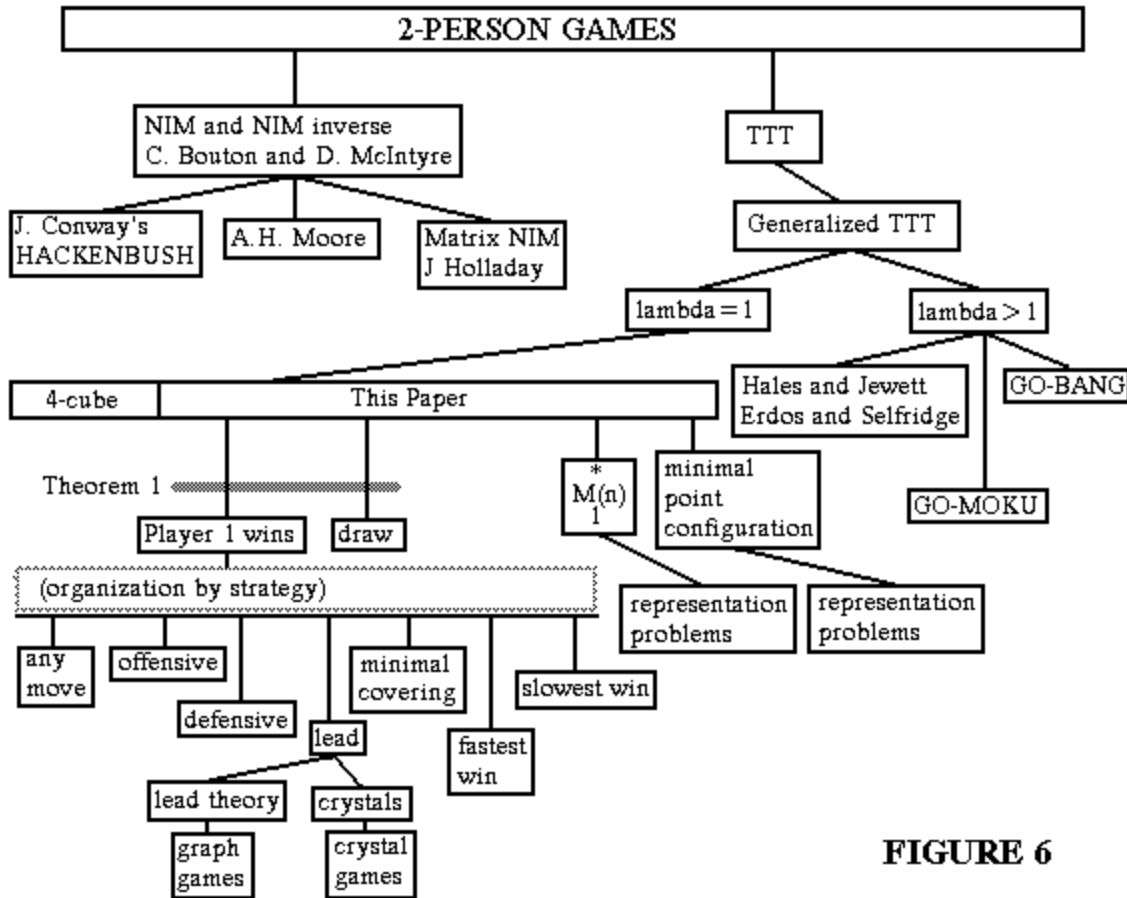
2-PERSON GAMES

NIM and NIM inverse
C. Bouton and D. McIntyre

TTT

J. Conway's
HACKENBUSH

A.H. Moore

Matrix NIM
J Holladay

Generalized TTT

lambda = 1

lambda > 1

Hales and Jewett
Erdos and Selfridge

GO-BANG

4-cube

This Paper

Theorem 1

$M^{*}_{1}(n)$

minimal point configuration

GO-MOKU

Player 1 wins

draw

(organization by strategy)

representation problems

representation problems

any move

offensive

defensive

minimal covering

slowest win

lead

fastest win

lead theory

crystals

graph games

crystal games

FIGURE 6